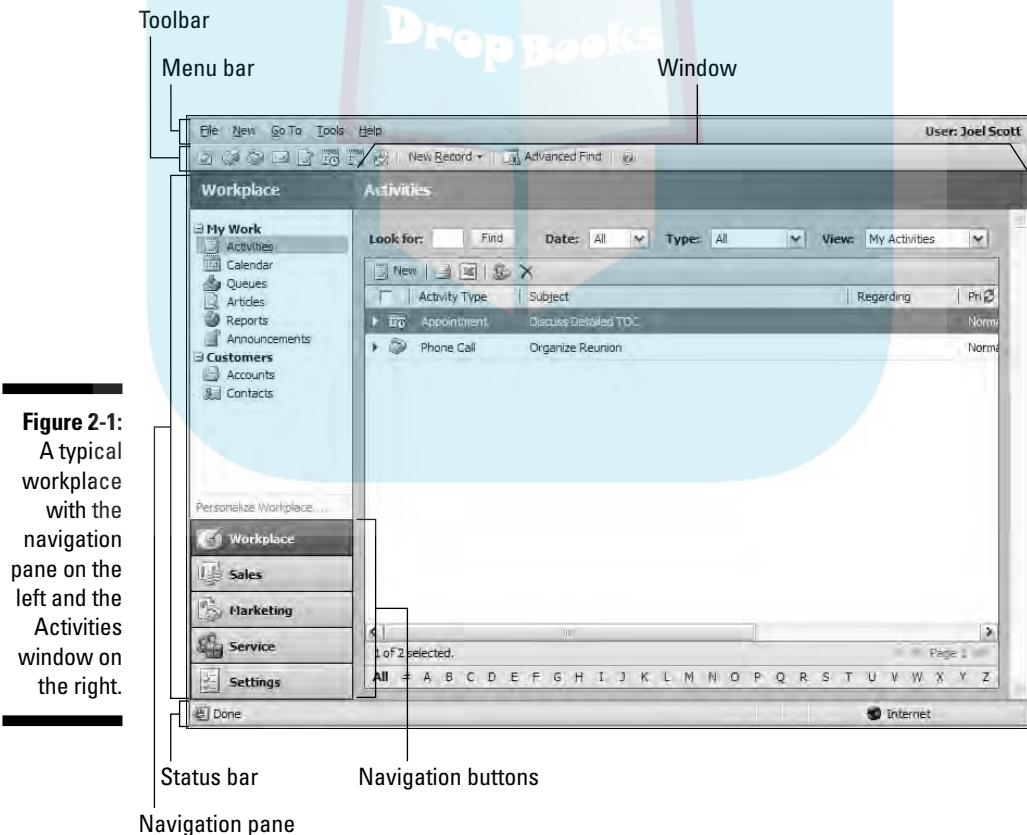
Toolbar

Menu bar

Window

DropBooks

File New Go To Tools Help

User: Joel Scott

New Record ▾ | Advanced Find

Workplace

Activities

My Work
Activities
Calendar
Queues
Articles
Reports
Announcements
Customers
Accounts
Contacts

Look for: Find Date: All Type: All View: My Activities

New

| | Activity Type | Subject | Regarding | Pri |
|---|---|---|---|---|
| | Appointment | Discuss Detailed TOC | | Norm |
| | Phone Call | Organize Reunion | | Norm |

Personalize Workplace...

Workplace
Sales
Marketing
Service
Settings

1 of 2 selected.

Page 1

All # A B C D E F G H I J K L M N O P Q R S T U V W X Y Z

Done

Internet

**Figure 2-1:** A typical workplace with the navigation pane on the left and the Activities window on the right.

Status bar

Navigation buttons

Navigation pane